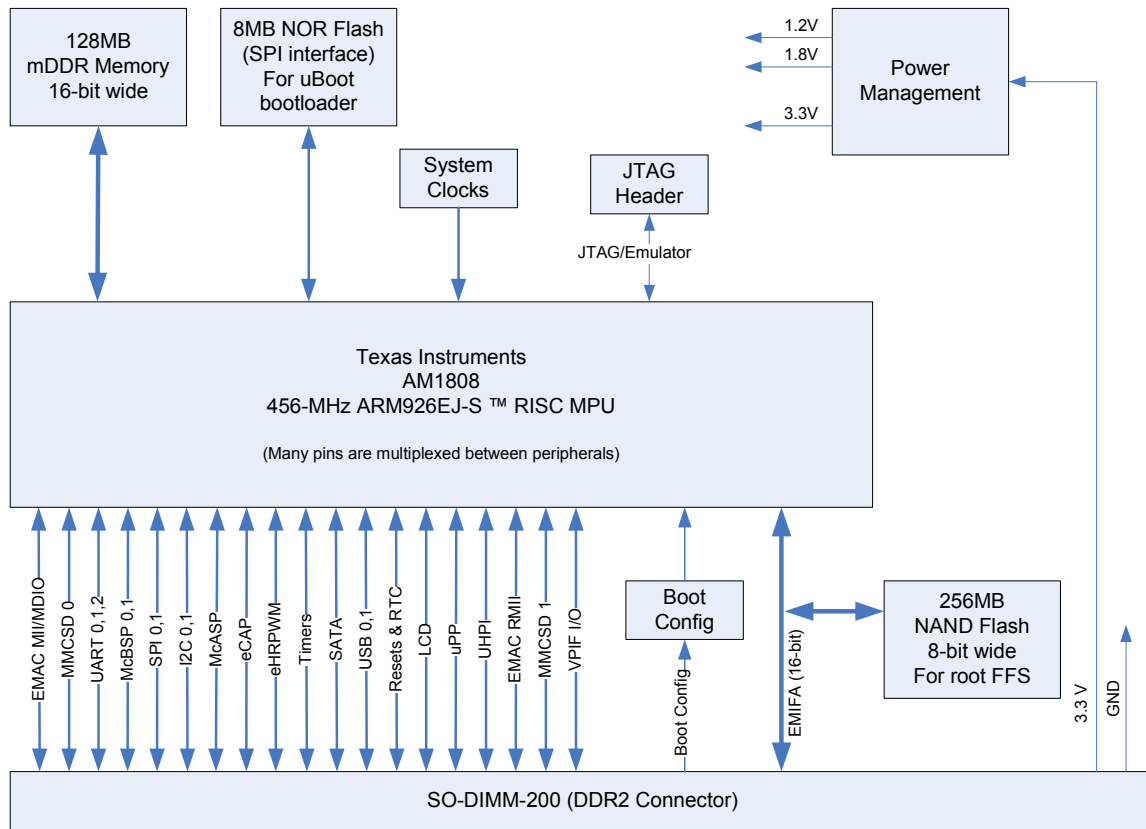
128MB mDDR Memory 16-bit wide

8MB NOR Flash (SPI interface) For uBoot bootloader

System Clocks

JTAG Header

JTAG/Emulator

1.2V

1.8V

3.3V

Power Management

Texas Instruments
AM1808
456-MHz ARM926EJ-S ™ RISC MPU

(Many pins are multiplexed between peripherals)

EMAC MII/MDIO

MMCSD 0

UART 0,1,2

McBSP 0,1

SPI 0,1

I2C 0,1

McASP

eCAP

eHRPWM

Timers

SATA

USB 0,1

Resets & RTC

LCD

uPP

UHPI

EMAC RMII

MMCSD 1

VPIF I/O

Boot Config

Boot Config

EMIFA (16-bit)

256MB NAND Flash 8-bit wide For root FFS

3.3 V

GND

SO-DIMM-200 (DDR2 Connector)